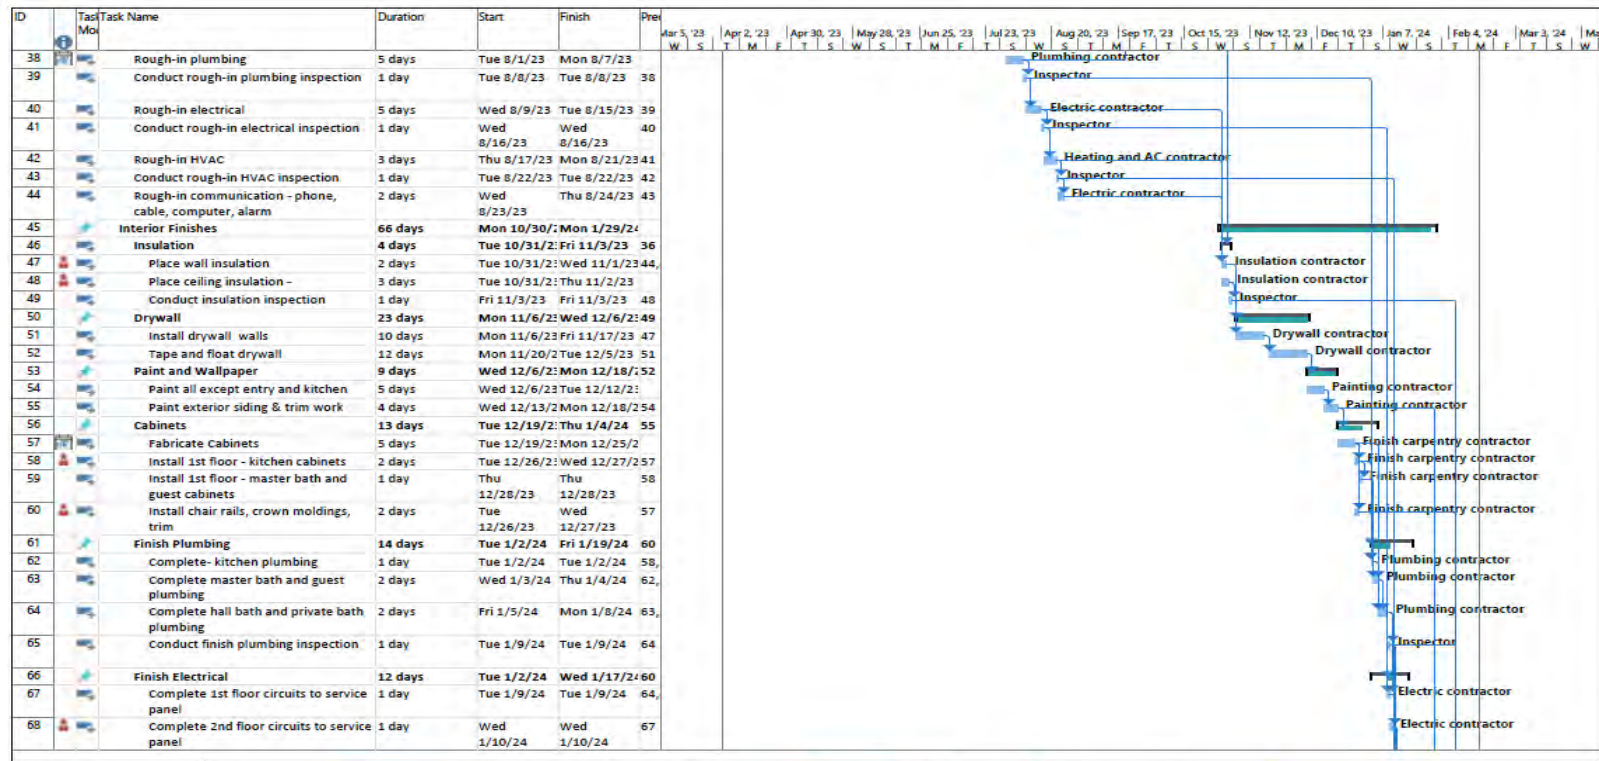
| ID | | Task Mode | Task Name | Duration | Start | Finish | Pred |
|---|---|---|---|---|---|---|---|
| 38 | | | Rough-in plumbing | 5 days | Tue 8/1/23 | Mon 8/7/23 | |
| 39 | | | Conduct rough-in plumbing inspection | 1 day | Tue 8/8/23 | Tue 8/8/23 | 38 |
| 40 | | | Rough-in electrical | 5 days | Wed 8/9/23 | Tue 8/15/23 | 39 |
| 41 | | | Conduct rough-in electrical inspection | 1 day | Wed 8/16/23 | Wed 8/16/23 | 40 |
| 42 | | | Rough-in HVAC | 3 days | Thu 8/17/23 | Mon 8/21/23 | 41 |
| 43 | | | Conduct rough-in HVAC inspection | 1 day | Tue 8/22/23 | Tue 8/22/23 | 42 |
| 44 | | | Rough-in communication - phone, cable, computer, alarm | 2 days | Wed 8/23/23 | Thu 8/24/23 | 43 |
| 45 | | | Interior Finishes | 66 days | Mon 10/30/2 | Mon 1/29/24 | |
| 46 | | | Insulation | 4 days | Tue 10/31/2 | Fri 11/3/23 | 36 |
| 47 | | | Place wall insulation | 2 days | Tue 10/31/2 | Wed 11/1/23 | 44, |
| 48 | | | Place ceiling insulation - | 3 days | Tue 10/31/2 | Thu 11/2/23 | |
| 49 | | | Conduct insulation inspection | 1 day | Fri 11/3/23 | Fri 11/3/23 | 48 |
| 50 | | | Drywall | 23 days | Mon 11/6/2 | Wed 12/6/2 | 49 |
| 51 | | | Install drywall walls | 10 days | Mon 11/6/23 | Fri 11/17/23 | 47 |
| 52 | | | Tape and float drywall | 12 days | Mon 11/20/2 | Tue 12/5/23 | 51 |
| 53 | | | Paint and Wallpaper | 9 days | Wed 12/6/2 | Mon 12/18/ | 52 |
| 54 | | | Paint all except entry and kitchen | 5 days | Wed 12/6/23 | Tue 12/12/2 | |
| 55 | | | Paint exterior siding & trim work | 4 days | Wed 12/13/2 | Mon 12/18/2 | 54 |
| 56 | | | Cabinets | 13 days | Tue 12/19/2 | Thu 1/4/24 | 55 |
| 57 | | | Fabricate Cabinets | 5 days | Tue 12/19/2 | Mon 12/25/2 | |
| 58 | | | Install 1st floor - kitchen cabinets | 2 days | Tue 12/26/2 | Wed 12/27/2 | 57 |
| 59 | | | Install 1st floor - master bath and guest cabinets | 1 day | Thu 12/28/23 | Thu 12/28/23 | 58 |
| 60 | | | Install chair rails, crown moldings, trim | 2 days | Tue 12/26/23 | Wed 12/27/23 | 57 |
| 61 | | | Finish Plumbing | 14 days | Tue 1/2/24 | Fri 1/19/24 | 60 |
| 62 | | | Complete- kitchen plumbing | 1 day | Tue 1/2/24 | Tue 1/2/24 | 58, |
| 63 | | | Complete master bath and guest plumbing | 2 days | Wed 1/3/24 | Thu 1/4/24 | 62, |
| 64 | | | Complete hall bath and private bath plumbing | 2 days | Fri 1/5/24 | Mon 1/8/24 | 63, |
| 65 | | | Conduct finish plumbing inspection | 1 day | Tue 1/9/24 | Tue 1/9/24 | 64 |
| 66 | | | Finish Electrical | 12 days | Tue 1/2/24 | Wed 1/17/2 | 60 |
| 67 | | | Complete 1st floor circuits to service panel | 1 day | Tue 1/9/24 | Tue 1/9/24 | 64, |
| 68 | | | Complete 2nd floor circuits to service panel | 1 day | Wed 1/10/24 | Wed 1/10/24 | 67 |

Mar 5, '23 | Apr 2, '23 | Apr 30, '23 | May 28, '23 | Jun 25, '23 | Jul 23, '23 | Aug 20, '23 | Sep 17, '23 | Oct 15, '23 | Nov 12, '23 | Dec 10, '23 | Jan 7, '24 | Feb 4, '24 | Mar 3, '24 | Ma
W S T M F T S W S T M F T S W S T M F T S W S T M F T S W

Plumbing contractor
Inspector
Electric contractor
Inspector
Heating and AC contractor
Inspector
Electric contractor
Insulation contractor
Insulation contractor
Inspector
Drywall contractor
Drywall contractor
Painting contractor
Painting contractor
Finish carpentry contractor
Finish carpentry contractor
Finish carpentry contractor
Finish carpentry contractor
Plumbing contractor
Plumbing contractor
Plumbing contractor
Inspector
Electric contractor
Electric contractor